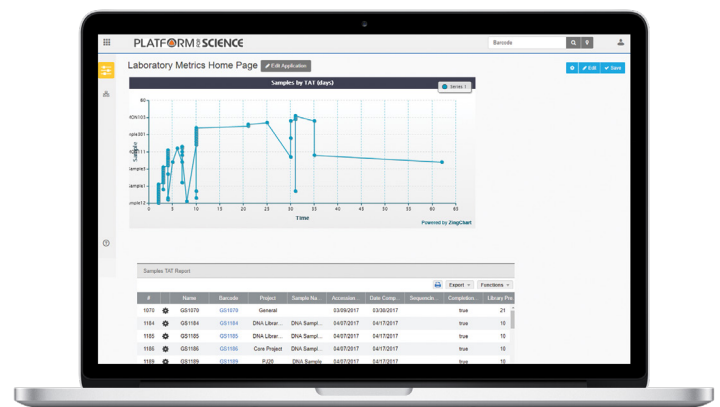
PLATFORM FOR SCIENCE

Barcode

Laboratory Metrics Home Page

Edit Application

Edit

Save

Samples by TAT (days)

Series 1

80

ION103

nple301

mple11

Sample

ample5

ample1

imple12

0 5 10 15 20 25 30 35 40 45 50 55 60

Time

Powered by ZingChart

Samples TAT Report

Export

Functions

| # | | Name | Barcode | Project | Sample Na... | Accession... | Date Comp... | Sequencin... | Completion... | Library Pre... |
|---|---|---|---|---|---|---|---|---|---|---|
| 1070 | | GS1070 | GS1070 | General | | 03/09/2017 | 03/30/2017 | | true | 21 |
| 1184 | | GS1184 | GS1184 | DNA Librar... | DNA Sampl... | 04/07/2017 | 04/17/2017 | | true | 10 |
| 1185 | | GS1185 | GS1185 | DNA Librar... | DNA Sampl... | 04/07/2017 | 04/17/2017 | | true | 10 |
| 1186 | | GS1186 | GS1186 | Core Project | DNA Sampl... | 04/07/2017 | 04/17/2017 | | true | 10 |
| 1189 | | GS1189 | GS1189 | PJ20 | DNA Sampl... | 04/07/2017 | 04/17/2017 | | true | 10 |